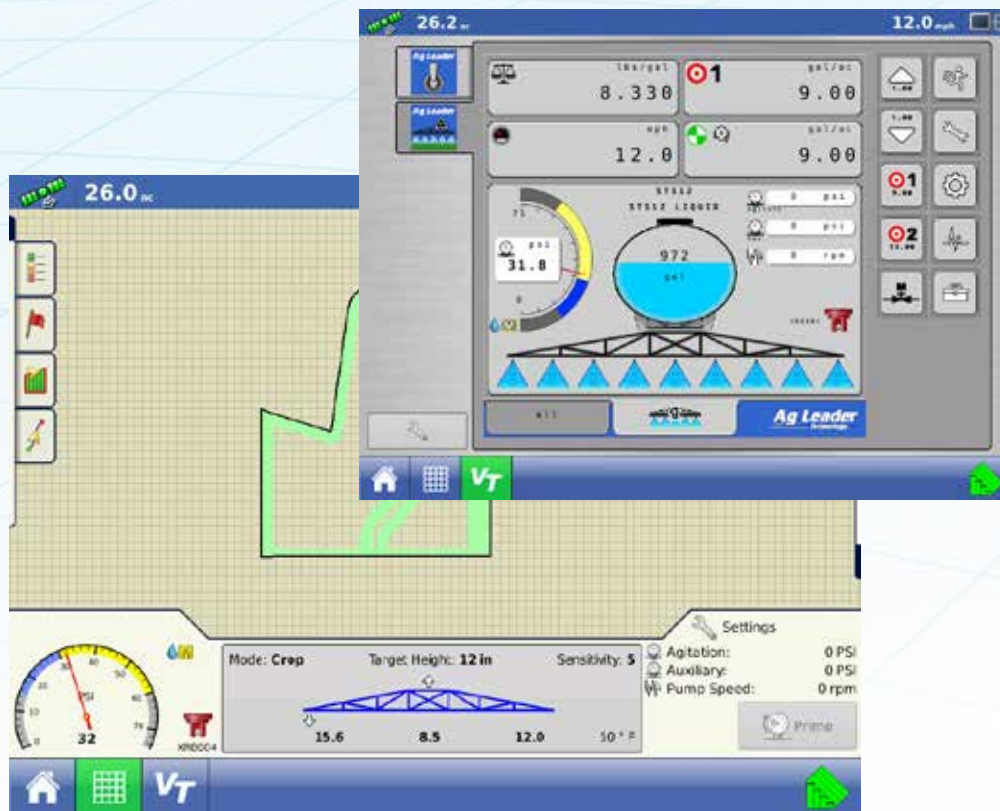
26.2 ac

12.0 mph

Ag Leader

Ag Leader

lbs/gal
8.330

1
gal/ac
9.00

mph
12.0

gal/ac
9.00

STS12
STS12 LIQUID

psi
31.8

71

0

972
gal

0 psi
0 psi
0 rpm

1
2

all

Ag Leader

VT

26.0 ac

Settings

Mode: Crop
Target Height: 12 in
Sensitivity: 5

15.6
8.5
12.0
50 ° F

PSI
32

Agitation: 0 PSI
Auxiliary: 0 PSI
Pump Speed: 0 rpm

Prime

VT